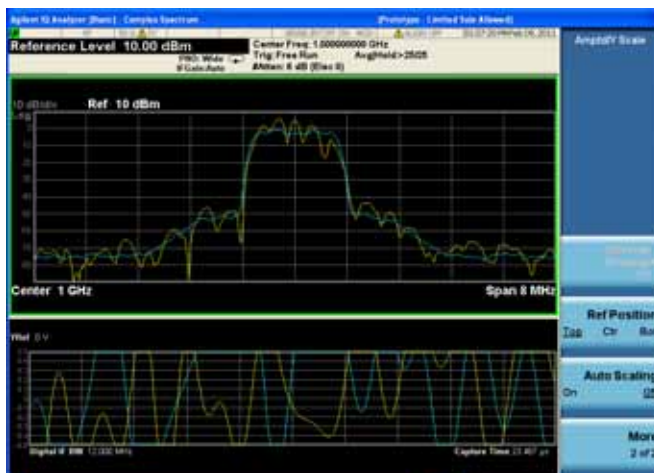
Agilent IQ Analyzer (Basic) - Complex Spectrum

[Prototype - Limited Sale Allowed]

Reference Level 10.00 dBm

Center Freq: 1.000000000 GHz
Trig: Free Run
Atten: 6 dB (Elec 0)

AvgHold>2505

PNO: Wide
IFGain:Auto

Amplify Scale

10 dB/div

Ref 10 dBm

Center 1 GHz

Span 8 MHz

Ref Position
Top Ctr Bot

Auto Scaling
On Off

More
2 of 2

Digital IF BW 12.000 MHz

Capture Time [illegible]